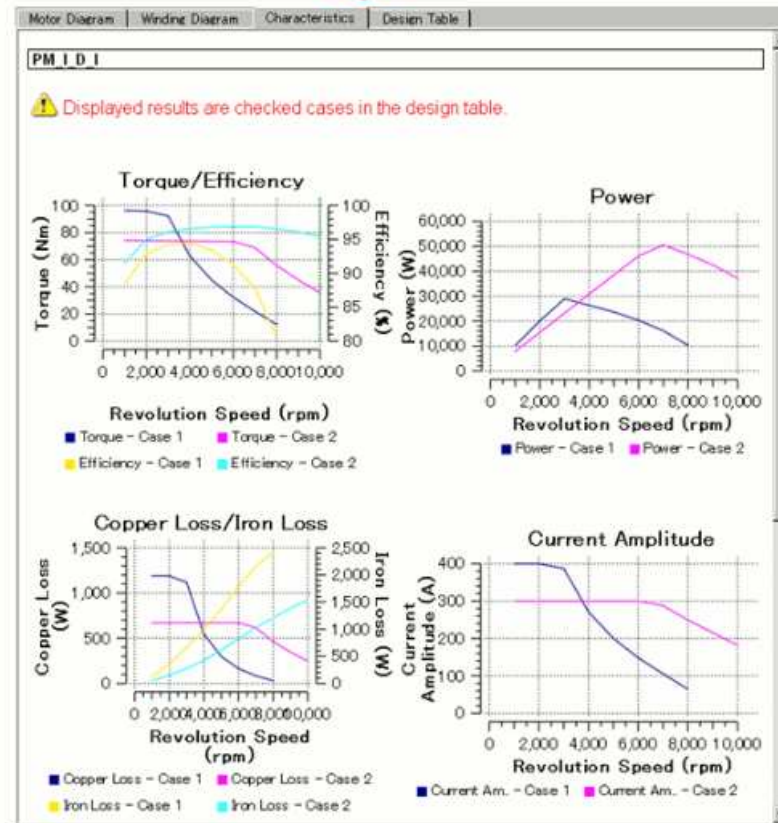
Motor Diagram | Winding Diagram | Characteristics | Design Table

PM_I_D_I

Displayed results are checked cases in the design table.

Torque/Efficiency

Torque (Nm)
100
80
60
40
20
0

Efficiency (%)
100
95
90
85
80

0 2,000 4,000 6,000 8,000 10,000

Revolution Speed (rpm)

Torque - Case 1   Torque - Case 2
Efficiency - Case 1   Efficiency - Case 2

Power

Power (W)
60,000
50,000
40,000
30,000
20,000
10,000
0

0 2,000 4,000 6,000 8,000 10,000

Revolution Speed (rpm)

Power - Case 1   Power - Case 2

Copper Loss/Iron Loss

Copper Loss (W)
1,500
1,000
500
0

Iron Loss (W)
2,500
2,000
1,500
1,000
500
0

0 2,000 4,000 6,000 8,000 10,000

Revolution Speed (rpm)

Copper Loss - Case 1   Copper Loss - Case 2
Iron Loss - Case 1   Iron Loss - Case 2

Current Amplitude

Current Amplitude (A)
400
300
200
100
0

0 2,000 4,000 6,000 8,000 10,000

Revolution Speed (rpm)

Current Am.. - Case 1   Current Am.. - Case 2